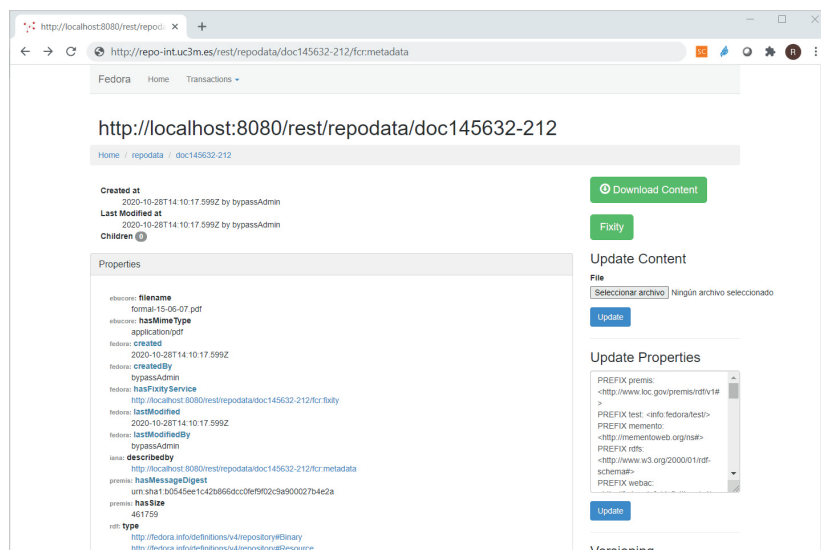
http://localhost:8080/rest/repoda ×
+
http://repo-int.uc3m.es/rest/repodata/doc145632-212/fcr:metadata
SC
R

Fedora Home Transactions

http://localhost:8080/rest/repodata/doc145632-212

Home / repodata / doc145632-212

Created at
2020-10-28T14:10:17.599Z by bypassAdmin
Last Modified at
2020-10-28T14:10:17.599Z by bypassAdmin
Children 0

Properties

ebucore: filename
formal-15-06-07.pdf
ebucore: hasMimeType
application/pdf
fedora: created
2020-10-28T14:10:17.599Z
fedora: createdBy
bypassAdmin
fedora: hasFixityService
http://localhost:8080/rest/repodata/doc145632-212/fcr:fixity
fedora: lastModified
2020-10-28T14:10:17.599Z
fedora: lastModifiedBy
bypassAdmin
iana: describedby
http://localhost:8080/rest/repodata/doc145632-212/fcr:metadata
premis: hasMessageDigest
urn:sha1:b0545ee1c42b866dcc0fef9f02c9a900027b4e2a
premis: hasSize
461759
rdf: type
http://fedora.info/definitions/v4/repository#Binary
http://fedora.info/definitions/v4/repository#Resource

Download Content

Fixity

Update Content
File
Seleccionar archivo Ningún archivo seleccionado
Update

Update Properties
PREFIX premis: <http://www.loc.gov/premis/rdf/v1#>
PREFIX test: <info:fedora/test/>
PREFIX memento: <http://mementoweb.org/ns#>
PREFIX rdfs: <http://www.w3.org/2000/01/rdf-schema#>
PREFIX webac:
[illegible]

Update

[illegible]